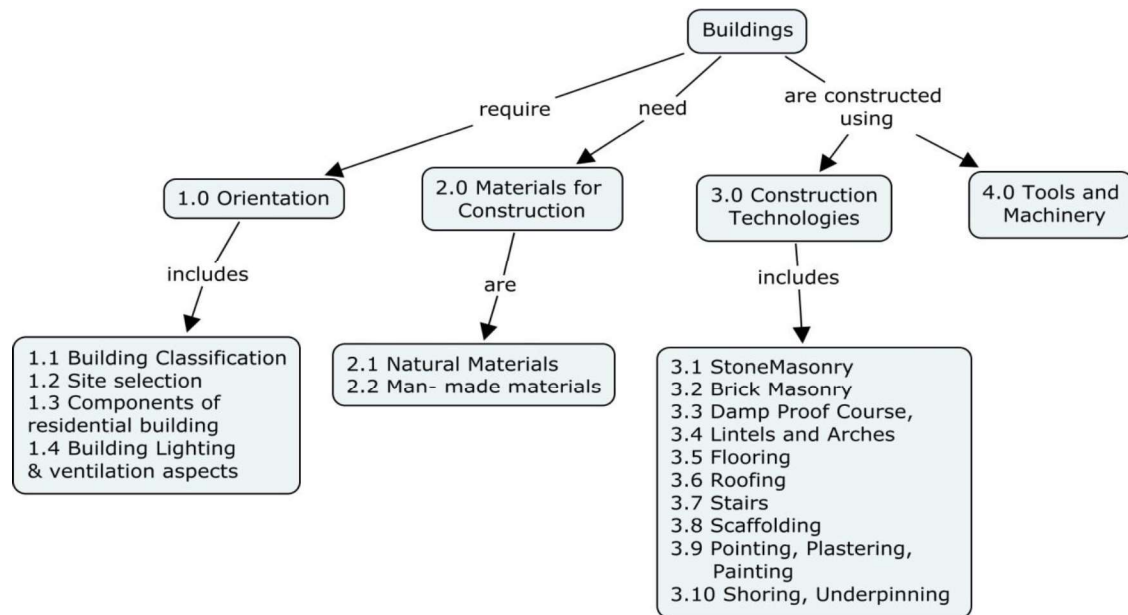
Buildings

require

need

are constructed using

1.0 Orientation

2.0 Materials for Construction

3.0 Construction Technologies

4.0 Tools and Machinery

includes

are

includes

1.1 Building Classification
1.2 Site selection
1.3 Components of residential building
1.4 Building Lighting & ventilation aspects

2.1 Natural Materials
2.2 Man- made materials

3.1 StoneMasonry
3.2 Brick Masonry
3.3 Damp Proof Course,
3.4 Lintels and Arches
3.5 Flooring
3.6 Roofing
3.7 Stairs
3.8 Scaffolding
3.9 Pointing, Plastering, Painting
3.10 Shoring, Underpinning